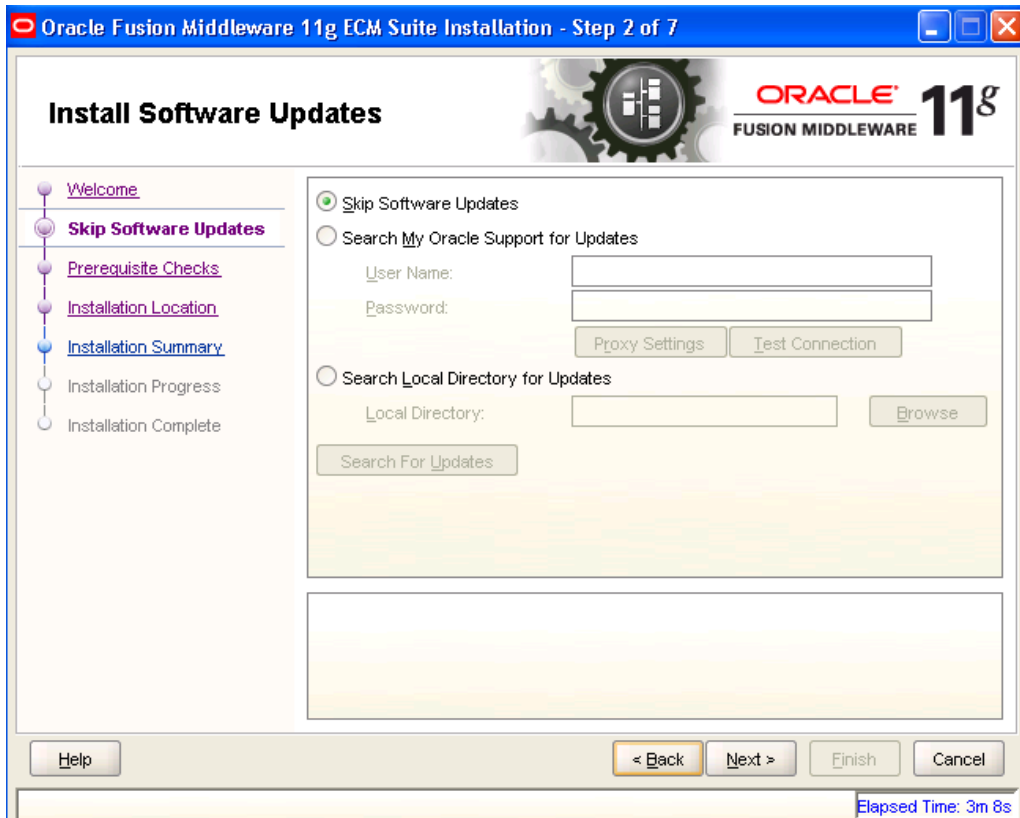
Oracle Fusion Middleware 11g ECM Suite Installation - Step 2 of 7

Install Software Updates

ORACLE
FUSION MIDDLEWARE 11$^g$

Welcome
Skip Software Updates
Prerequisite Checks
Installation Location
Installation Summary
Installation Progress
Installation Complete

Skip Software Updates
Search My Oracle Support for Updates
User Name:
Password:
Proxy Settings
Test Connection
Search Local Directory for Updates
Local Directory:
Browse
Search For Updates

Help
< Back
Next >
Finish
Cancel

Elapsed Time: 3m 8s